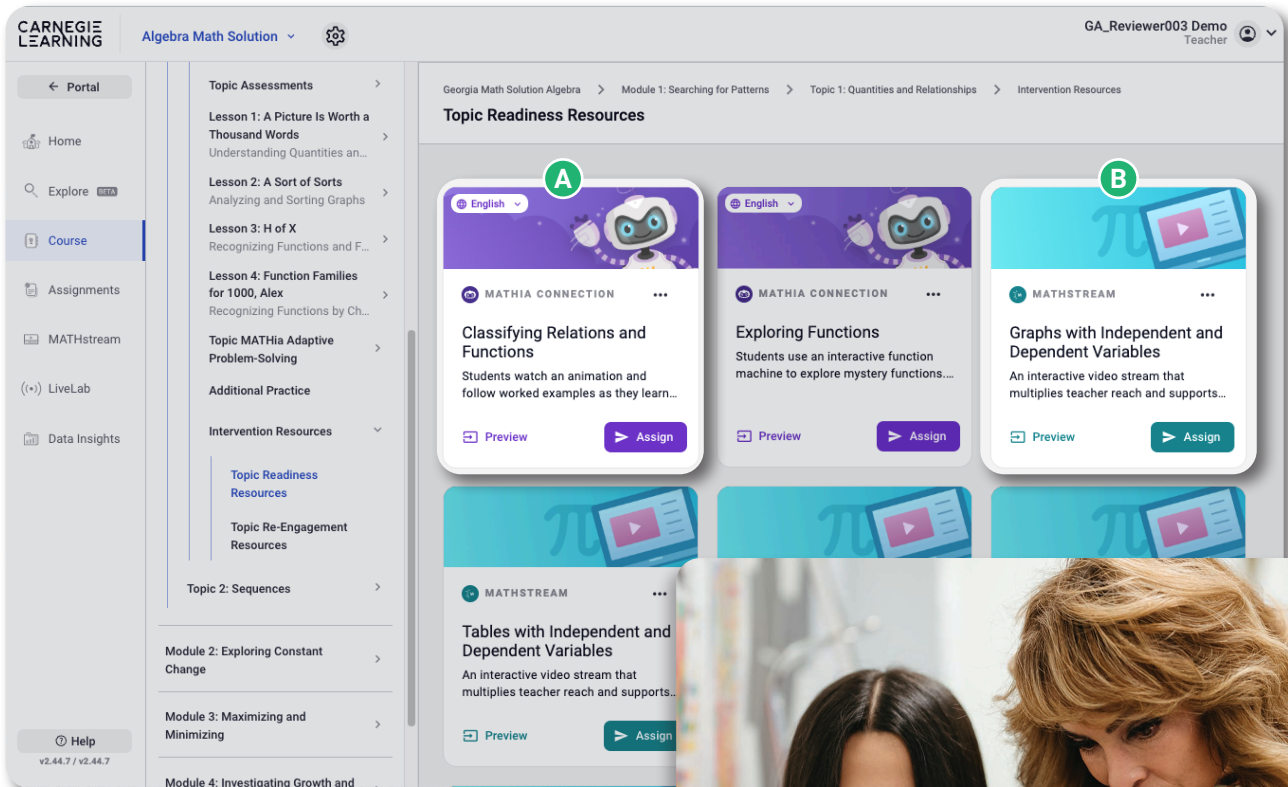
CARNEGIE LEARNING

Algebra Math Solution

GA_Reviewer003 Demo
Teacher

Portal

Home

Explore BETA

Course

Assignments

MATHstream

LiveLab

Data Insights

Help
v2.44.7 / v2.44.7

Topic Assessments

Lesson 1: A Picture Is Worth a Thousand Words
Understanding Quantities an...

Lesson 2: A Sort of Sorts
Analyzing and Sorting Graphs

Lesson 3: H of X
Recognizing Functions and F...

Lesson 4: Function Families for 1000, Alex
Recognizing Functions by Ch...

Topic MATHia Adaptive Problem-Solving

Additional Practice

Intervention Resources

Topic Readiness Resources

Topic Re-Engagement Resources

Topic 2: Sequences

Module 2: Exploring Constant Change

Module 3: Maximizing and Minimizing

Module 4: Investigating Growth and

Georgia Math Solution Algebra > Module 1: Searching for Patterns > Topic 1: Quantities and Relationships > Intervention Resources

Topic Readiness Resources

A

English

MATHIA CONNECTION

Classifying Relations and Functions

Students watch an animation and follow worked examples as they learn...

Preview

Assign

English

MATHIA CONNECTION

Exploring Functions

Students use an interactive function machine to explore mystery functions....

Preview

Assign

B

MATHSTREAM

Graphs with Independent and Dependent Variables

An interactive video stream that multiplies teacher reach and supports...

Preview

Assign

MATHSTREAM

Tables with Independent and Dependent Variables

An interactive video stream that multiplies teacher reach and supports...

Preview

Assign